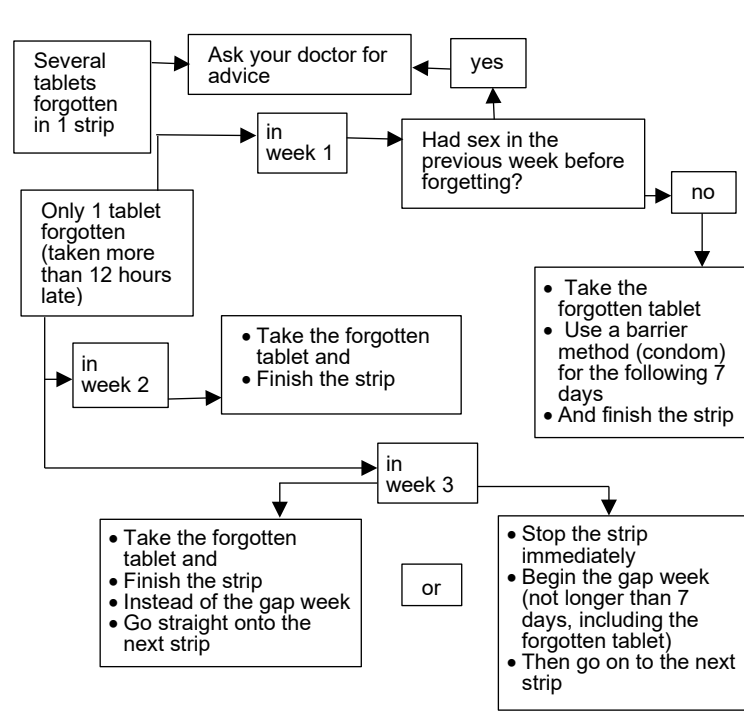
Several tablets forgotten in 1 strip

Ask your doctor for advice

yes

in week 1

Had sex in the previous week before forgetting?

no

Only 1 tablet forgotten (taken more than 12 hours late)

- Take the forgotten tablet
- Use a barrier method (condom) for the following 7 days
- And finish the strip

in week 2

- Take the forgotten tablet and
- Finish the strip

in week 3

- Take the forgotten tablet and
- Finish the strip
- Instead of the gap week
- Go straight onto the next strip

or

- Stop the strip immediately
- Begin the gap week (not longer than 7 days, including the forgotten tablet)
- Then go on to the next strip